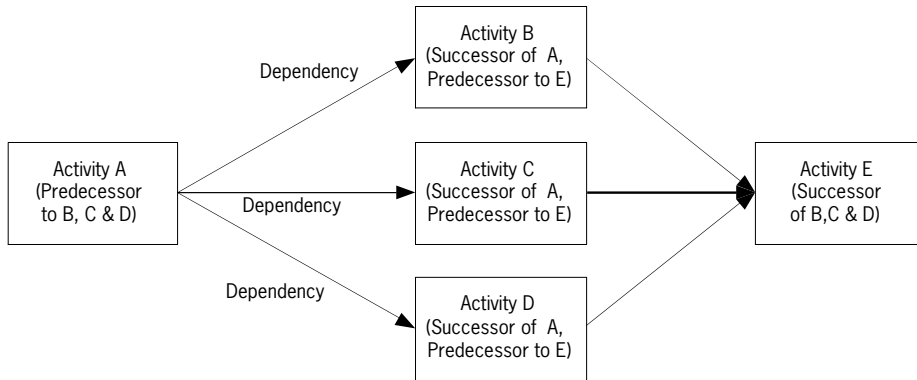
Activity A (Predecessor to B, C & D)

Dependency

Dependency

Dependency

Activity B (Successor of A, Predecessor to E)

Activity C (Successor of A, Predecessor to E)

Activity D (Successor of A, Predecessor to E)

Activity E (Successor of B,C & D)